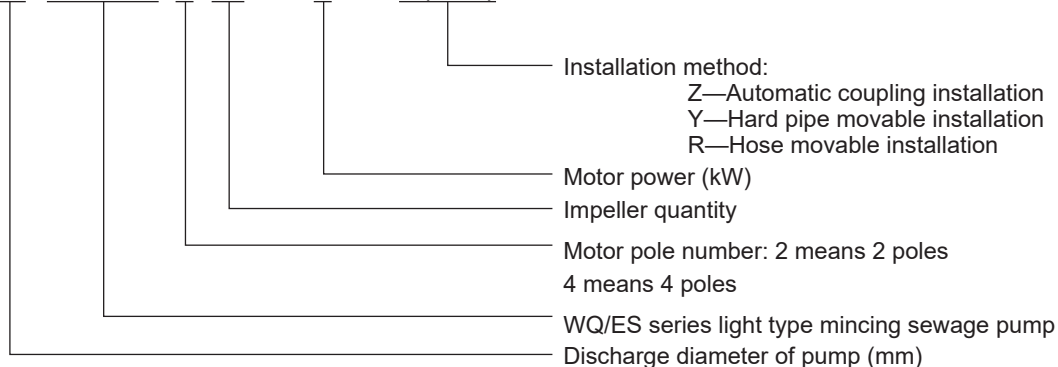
Installation method:
Z—Automatic coupling installation
Y—Hard pipe movable installation
R—Hose movable installation

Motor power (kW)

Impeller quantity

Motor pole number: 2 means 2 poles
4 means 4 poles

WQ/ES series light type mincing sewage pump

Discharge diameter of pump (mm)